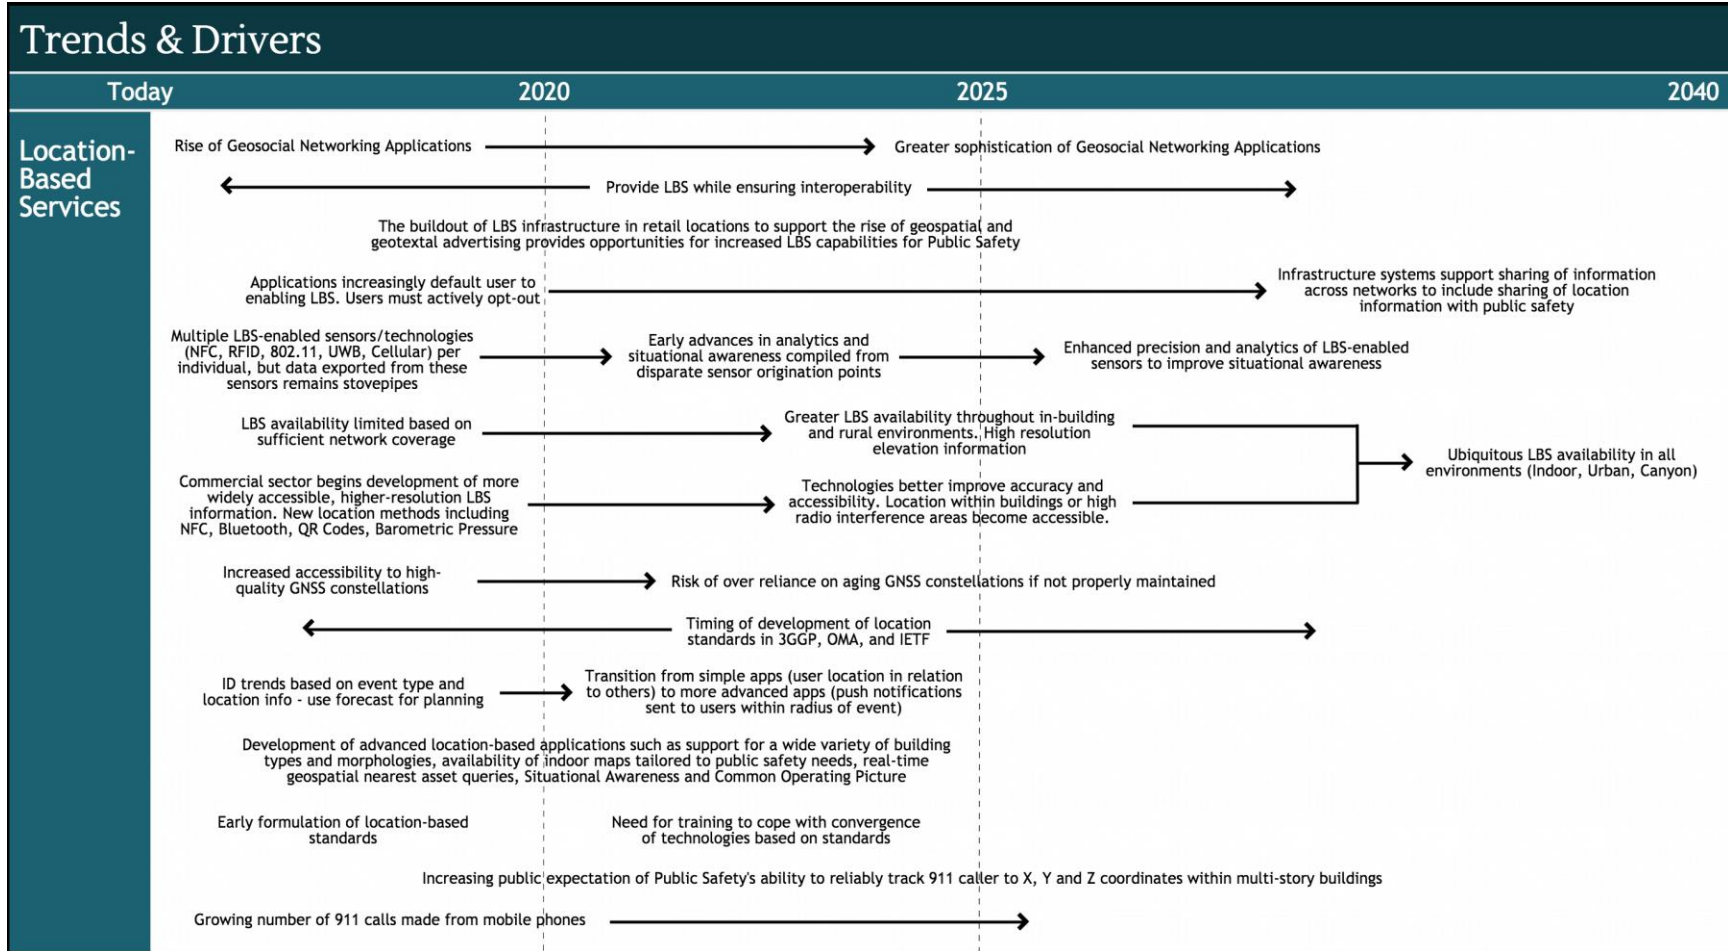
Trends & Drivers

Today 2020 2025 2040

Location-Based Services

Rise of Geosocial Networking Applications

Greater sophistication of Geosocial Networking Applications

Provide LBS while ensuring interoperability

The buildout of LBS infrastructure in retail locations to support the rise of geospatial and geotextal advertising provides opportunities for increased LBS capabilities for Public Safety

Applications increasingly default user to enabling LBS. Users must actively opt-out

Infrastructure systems support sharing of information across networks to include sharing of location information with public safety

Multiple LBS-enabled sensors/technologies (NFC, RFID, 802.11, UWB, Cellular) per individual, but data exported from these sensors remains stovepipes

Early advances in analytics and situational awareness compiled from disparate sensor origination points

Enhanced precision and analytics of LBS-enabled sensors to improve situational awareness

LBS availability limited based on sufficient network coverage

Greater LBS availability throughout in-building and rural environments. High resolution elevation information

Ubiquitous LBS availability in all environments (Indoor, Urban, Canyon)

Commercial sector begins development of more widely accessible, higher-resolution LBS information. New location methods including NFC, Bluetooth, QR Codes, Barometric Pressure

Technologies better improve accuracy and accessibility. Location within buildings or high radio interference areas become accessible.

Increased accessibility to high-quality GNSS constellations

Risk of over reliance on aging GNSS constellations if not properly maintained

Timing of development of location standards in 3GGP, OMA, and IETF

ID trends based on event type and location info - use forecast for planning

Transition from simple apps (user location in relation to others) to more advanced apps (push notifications sent to users within radius of event)

Development of advanced location-based applications such as support for a wide variety of building types and morphologies, availability of indoor maps tailored to public safety needs, real-time geospatial nearest asset queries, Situational Awareness and Common Operating Picture

Early formulation of location-based standards

Need for training to cope with convergence of technologies based on standards

Increasing public expectation of Public Safety's ability to reliably track 911 caller to X, Y and Z coordinates within multi-story buildings

Growing number of 911 calls made from mobile phones